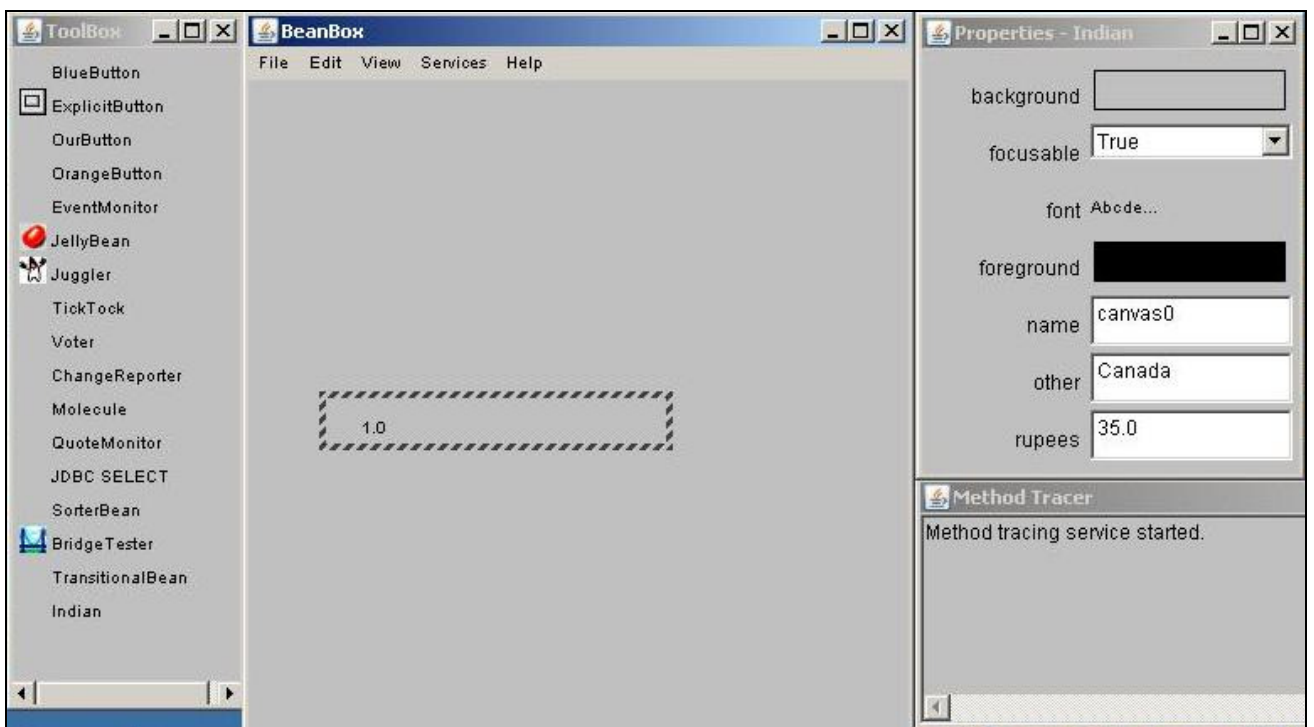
ToolBox

BlueButton
ExplicitButton
OurButton
OrangeButton
EventMonitor
JellyBean
Juggler
TickTock
Voter
ChangeReporter
Molecule
QuoteMonitor
JDBC SELECT
SorterBean
BridgeTester
TransitionalBean
Indian

BeanBox

File Edit View Services Help

1.0

Properties - Indian

background
focusable True
font Abcde...
foreground
name canvas0
other Canada
rupees 35.0

Method Tracer

Method tracing service started.